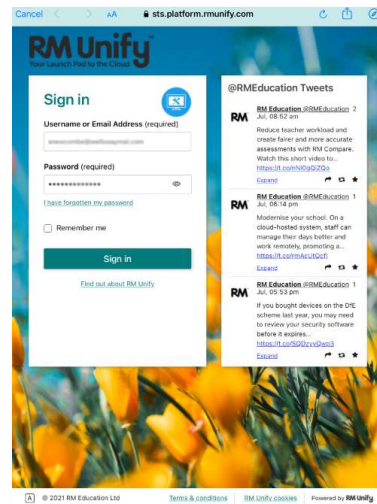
Cancel AA sts.platform.rmunify.com

RM Unify
Your Launch Pad to the Cloud

Sign in

Username or Email Address (required)

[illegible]

Password (required)

••••••••••••••

I have forgotten my password

Remember me

Sign in

Find out about RM Unify

@RMEducation Tweets

RM Education @RMEducation 2 Jul, 08:52 am
Reduce teacher workload and create fairer and more accurate assessments with RM Compare. Watch this short video to...
https://t.co/hN0gGiZQo
Expand

RM Education @RMEducation 1 Jul, 06:14 pm
Modernise your school. On a cloud-hosted system, staff can manage their days better and work remotely, promoting a...
https://t.co/mAcUtQcfl
Expand

RM Education @RMEducation 1 Jul, 05:53 pm
If you bought devices on the DfE scheme last year, you may need to review your security software before it expires...
https://t.co/SQDzyvQwo3
Expand

© 2021 RM Education Ltd Terms & conditions RM Unify cookies Powered by RM Unify